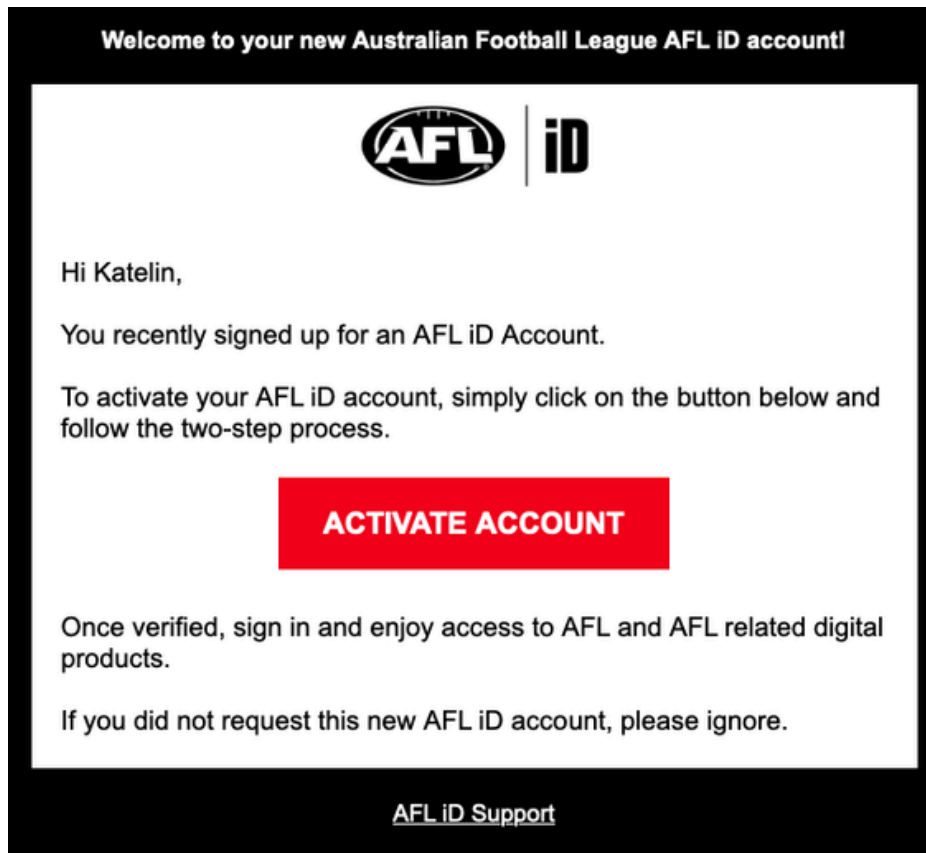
Welcome to your new Australian Football League AFL iD account!

AFL iD

Hi Katelin,

You recently signed up for an AFL iD Account.

To activate your AFL iD account, simply click on the button below and follow the two-step process.

ACTIVATE ACCOUNT

Once verified, sign in and enjoy access to AFL and AFL related digital products.

If you did not request this new AFL iD account, please ignore.

AFL iD Support